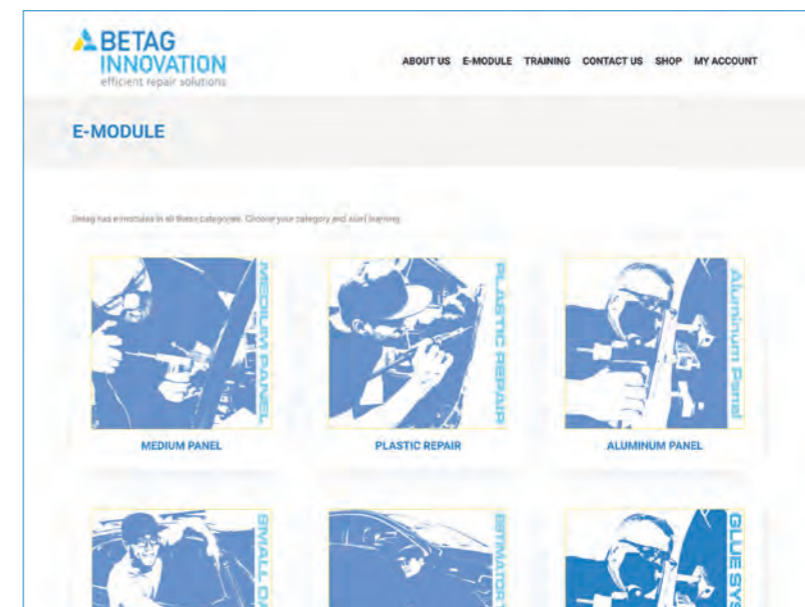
BETAG INNOVATION
efficient repair solutions

ABOUT US E-MODULE TRAINING CONTACT US SHOP MY ACCOUNT

E-MODULE

Betag has e-modules in all these categories. Choose your category and start learning.

MEDIUM PANEL

MEDIUM PANEL

PLASTIC REPAIR

PLASTIC REPAIR

Aluminum Panel

ALUMINUM PANEL

SMALL D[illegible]

ESTIMATOR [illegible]

GLUE SYS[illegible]